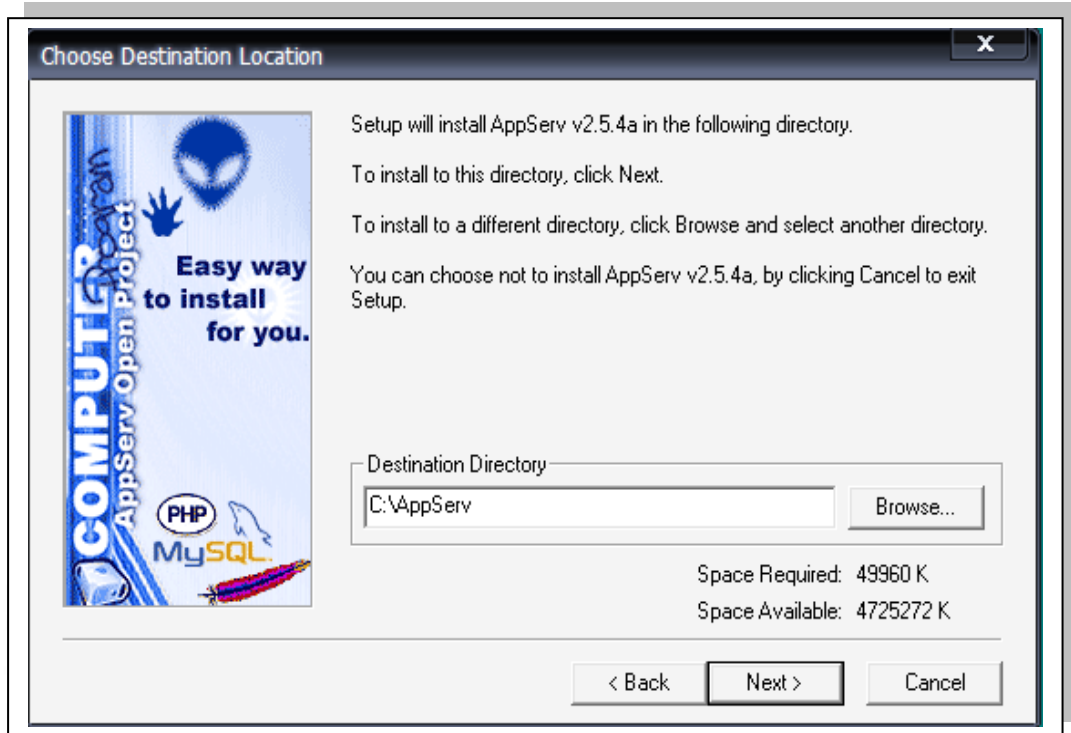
Choose Destination Location

x

COMPUTER Program
AppServ Open Project

Easy way to install for you.

PHP
MySQL

Setup will install AppServ v2.5.4a in the following directory.

To install to this directory, click Next.

To install to a different directory, click Browse and select another directory.

You can choose not to install AppServ v2.5.4a, by clicking Cancel to exit Setup.

Destination Directory

C:\AppServ

Browse...

Space Required: 49960 K

Space Available: 4725272 K

< Back

Next >

Cancel